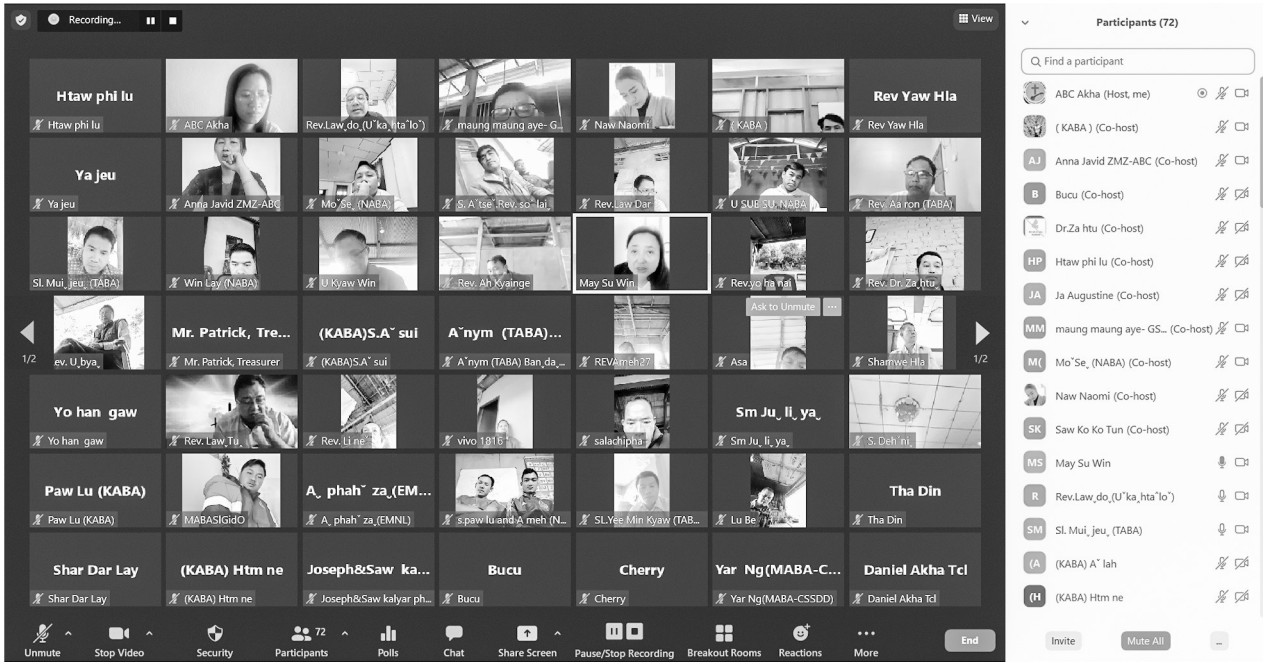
Recording...

View

Htaw phi lu
Htaw phi lu
ABC Akha
Rev.Law do (U˘ka hta˘lo˘)
maung maung aye- G...
Naw Naomi
(KABA)
Rev Yaw Hla
Rev Yaw Hla

Ya jeu
Ya jeu
Anna Javid ZMZ-ABC
Mo˘Se (NABA)
S. A˘tse˘ Rev. so˘lai
Rev.Law Dar
U SUE SU, NABA
Rev. Aa ron (TABA)

Sl. Mui jeu (TABA)
Win Lay (NABA)
U Kyaw Win
Rev. Ah Kyainge
May Su Win
Rev.yo ha nai
Rev. Dr. Za htu

1/2
ev. U bya
Mr. Patrick, Tre...
Mr. Patrick, Treasurer
(KABA)S.A˘ sui
(KABA)S.A˘ sui
A˘nym (TABA)...
A˘nym (TABA) Ban da...
REVameh27
Ask to Unmute
Asa
Shamwe Hla
1/2

Yo han gaw
Yo han gaw
Rev. Law Tu
Rev. Li ne
vivo 1816
salachipha
Sm Ju li ya
Sm Ju li ya
S. Deh ni

Paw Lu (KABA)
Paw Lu (KABA)
MABASIGIdO
A phah˘ za (EM...
A phah˘ za (EMNL)
s.paw lu and A meh (N...
SL.Yee Min Kyaw (TAB...
Lu Be
Tha Din
Tha Din

Shar Dar Lay
Shar Dar Lay
(KABA) Htm ne
(KABA) Htm ne
Joseph&Saw ka...
Joseph&Saw kalyar ph...
Bucu
Bucu
Cherry
Cherry
Yar Ng(MABA-C...
Yar Ng(MABA-CSSDD)
Daniel Akha Tcl
Daniel Akha Tcl

Unmute
Stop Video
Security
72
Participants
Polls
Chat
Share Screen
Pause/Stop Recording
Breakout Rooms
Reactions
More
End

Participants (72)
Find a participant
ABC Akha (Host, me)
(KABA) (Co-host)
AJ Anna Javid ZMZ-ABC (Co-host)
B Bucu (Co-host)
Dr.Za htu (Co-host)
HP Htaw phi lu (Co-host)
JA Ja Augustine (Co-host)
MM maung maung aye- GS... (Co-host)
M( Mo˘Se (NABA) (Co-host)
Naw Naomi (Co-host)
SK Saw Ko Ko Tun (Co-host)
MS May Su Win
R Rev.Law do (U˘ka hta˘lo˘)
SM Sl. Mui jeu (TABA)
(A (KABA) A˘ lah
(H (KABA) Htm ne
Invite
Mute All
...